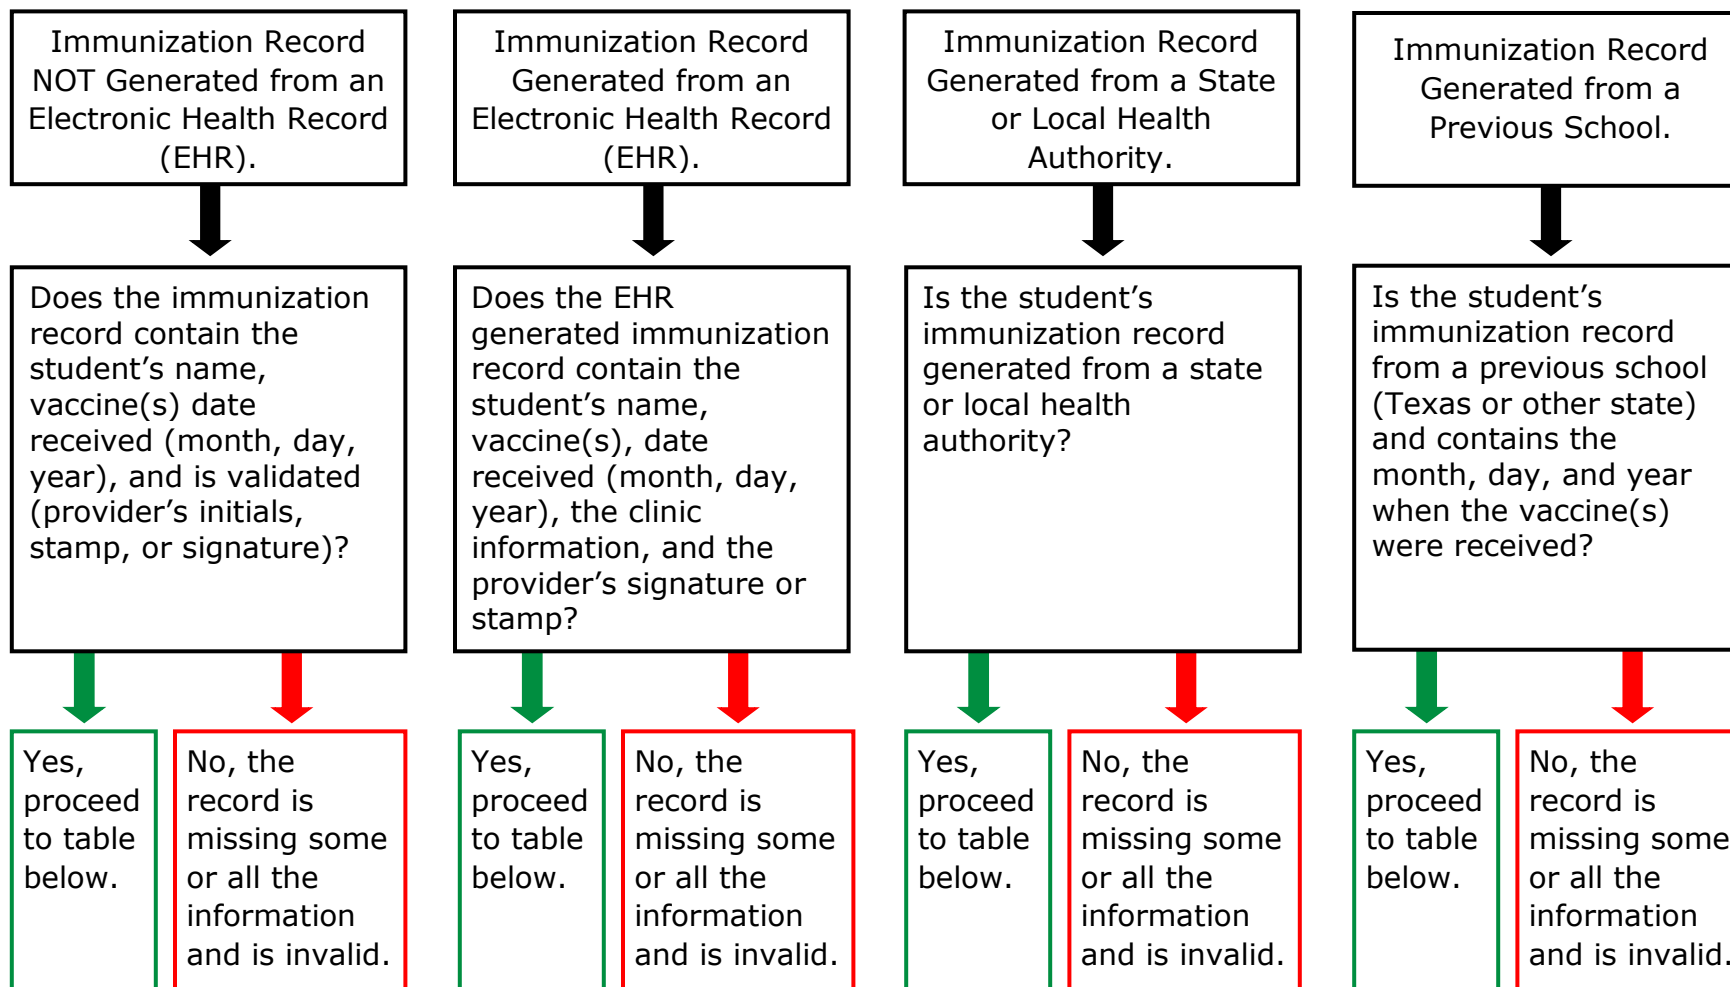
Immunization Record NOT Generated from an Electronic Health Record (EHR).

Does the immunization record contain the student's name, vaccine(s) date received (month, day, year), and is validated (provider's initials, stamp, or signature)?

Yes, proceed to table below.

No, the record is missing some or all the information and is invalid.

Immunization Record Generated from an Electronic Health Record (EHR).

Does the EHR generated immunization record contain the student's name, vaccine(s), date received (month, day, year), the clinic information, and the provider's signature or stamp?

Yes, proceed to table below.

No, the record is missing some or all the information and is invalid.

Immunization Record Generated from a State or Local Health Authority.

Is the student's immunization record generated from a state or local health authority?

Yes, proceed to table below.

No, the record is missing some or all the information and is invalid.

Immunization Record Generated from a Previous School.

Is the student's immunization record from a previous school (Texas or other state) and contains the month, day, and year when the vaccine(s) were received?

Yes, proceed to table below.

No, the record is missing some or all the information and is invalid.